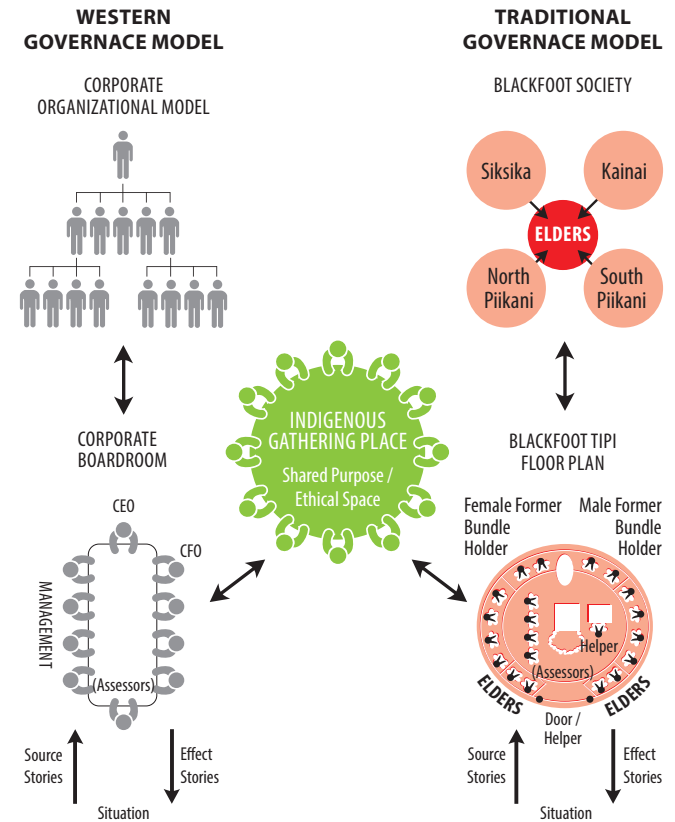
WESTERN GOVERNACE MODEL

CORPORATE ORGANIZATIONAL MODEL

CORPORATE BOARDROOM

CEO

CFO

MANAGEMENT

(Assessors)

Source Stories

Effect Stories

Situation

TRADITIONAL GOVERNACE MODEL

BLACKFOOT SOCIETY

Siksika

Kainai

ELDERS

North Piikani

South Piikani

BLACKFOOT TIPI FLOOR PLAN

Female Former Bundle Holder

Male Former Bundle Holder

Helper

(Assessors)

ELDERS

ELDERS

Door / Helper

Source Stories

Effect Stories

Situation

INDIGENOUS GATHERING PLACE

Shared Purpose / Ethical Space